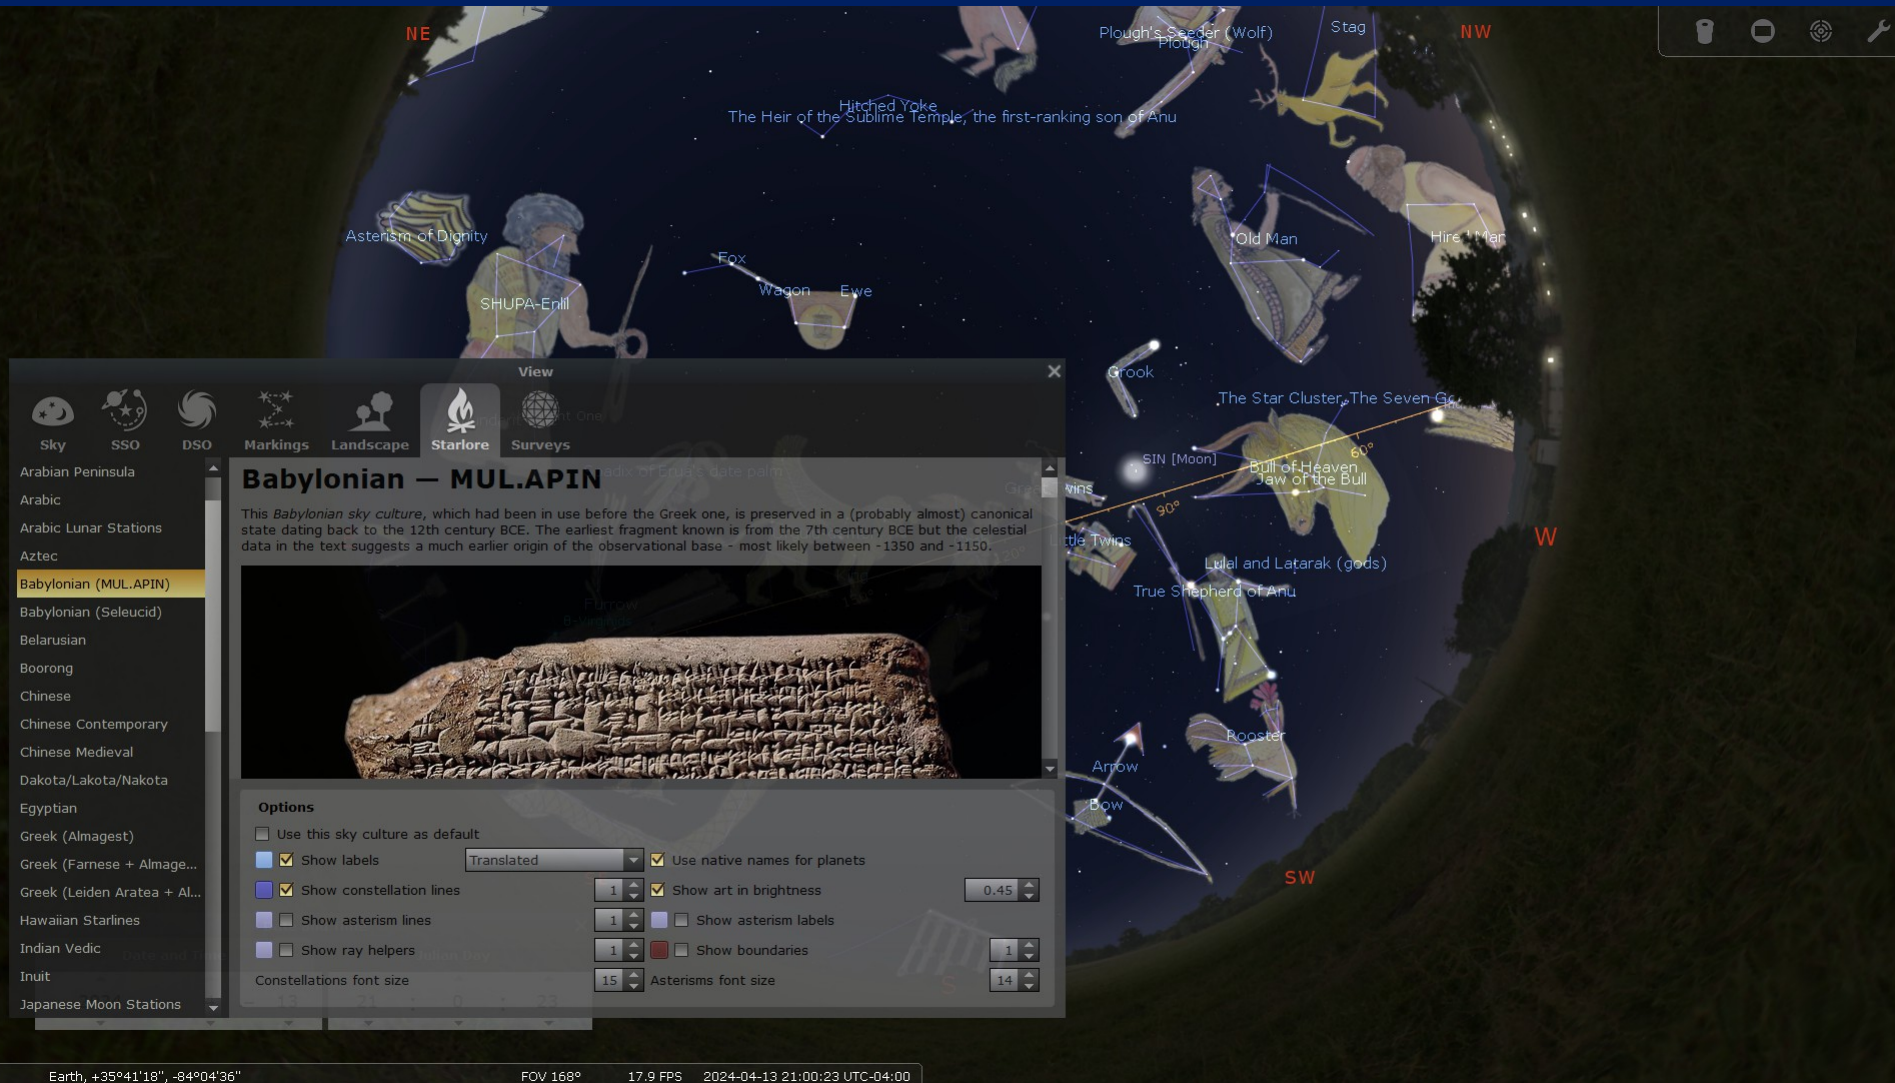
NE

Plough's Seeder (Wolf)
Plough

Stag

NW

Hitched Yoke
The Heir of the Sublime Temple, the first-ranking son of Anu

Asterism of Dignity

SHUPA-Enlil

Fox

Wagon

Ewe

Old Man

Hire Man

Crook

The Star Cluster, The Seven Go

SIN [Moon]

Bull of Heaven
Jaw of the Bull

60°

90°

ttle Twins

W

Lulal and Latarak (gods)

True Shepherd of Anu

Rooster

Arrow

Bow

SW

View

Sky

SSO

DSO

Markings

Landscape

Starlore

Surveys

Arabian Peninsula
Arabic
Arabic Lunar Stations
Aztec
Babylonian (MUL.APIN)
Babylonian (Seleucid)
Belarusian
Boorong
Chinese
Chinese Contemporary
Chinese Medieval
Dakota/Lakota/Nakota
Egyptian
Greek (Almagest)
Greek (Farnese + Almage...
Greek (Leiden Aratea + Al...
Hawaiian Starlines
Indian Vedic
Inuit
Japanese Moon Stations

Babylonian — MUL.APIN

This *Babylonian sky culture*, which had been in use before the Greek one, is preserved in a (probably almost) canonical state dating back to the 12th century BCE. The earliest fragment known is from the 7th century BCE but the celestial data in the text suggests a much earlier origin of the observational base - most likely between -1350 and -1150.

Options

Use this sky culture as default

Show labels

Translated

Use native names for planets

Show constellation lines

1

Show art in brightness

0.45

Show asterism lines

1

Show asterism labels

Show ray helpers

1

Show boundaries

1

Constellations font size

15

Asterisms font size

14

Earth, +35°41'18", -84°04'36"

FOV 168°

17.9 FPS

2024-04-13 21:00:23 UTC-04:00